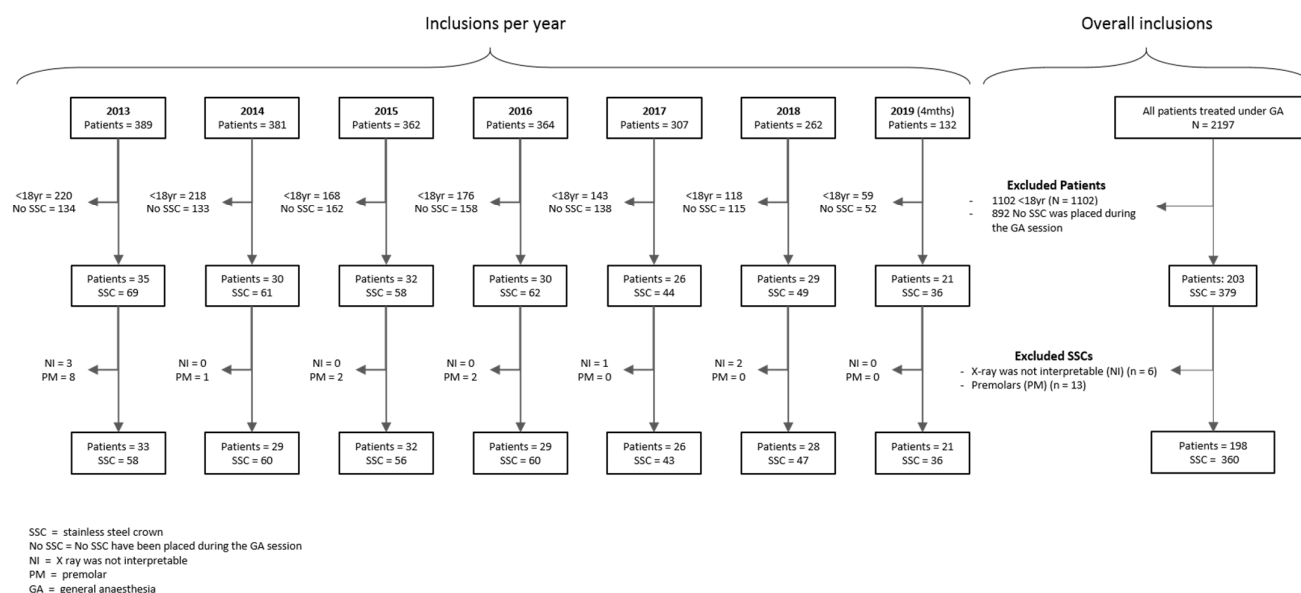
Inclusions per year

Overall inclusions

2013
Patients = 389

2014
Patients = 381

2015
Patients = 362

2016
Patients = 364

2017
Patients = 307

2018
Patients = 262

2019 (4mths)
Patients = 132

All patients treated under GA
N = 2197

<18yr = 220
No SSC = 134

<18yr = 218
No SSC = 133

<18yr = 168
No SSC = 162

<18yr = 176
No SSC = 158

<18yr = 143
No SSC = 138

<18yr = 118
No SSC = 115

<18yr = 59
No SSC = 52

Excluded Patients
- 1102 <18yr (N = 1102)
- 892 No SSC was placed during the GA session

Patients = 35
SSC = 69

Patients = 30
SSC = 61

Patients = 32
SSC = 58

Patients = 30
SSC = 62

Patients = 26
SSC = 44

Patients = 29
SSC = 49

Patients = 21
SSC = 36

Patients: 203
SSC = 379

NI = 3
PM = 8

NI = 0
PM = 1

NI = 0
PM = 2

NI = 0
PM = 2

NI = 1
PM = 0

NI = 2
PM = 0

NI = 0
PM = 0

Excluded SSCs
- X-ray was not interpretable (NI) (n = 6)
- Premolars (PM) (n = 13)

Patients = 33
SSC = 58

Patients = 29
SSC = 60

Patients = 32
SSC = 56

Patients = 29
SSC = 60

Patients = 26
SSC = 43

Patients = 28
SSC = 47

Patients = 21
SSC = 36

Patients = 198
SSC = 360

SSC = stainless steel crown
No SSC = No SSC have been placed during the GA session
NI = X ray was not interpretable
PM = premolar
GA = general anaesthesia